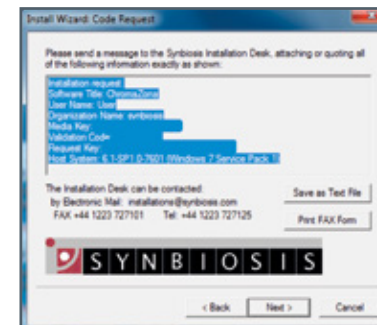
Install Wizard: Code Request

Please send a message to the Synbiosis Installation Desk, attaching or quoting all of the following information exactly as shown:

Installation request
Software Title: ChromaZone
User Name: User
Organization Name: synbiosis
Media Key:
Validation Code=
Request Key:
Host System: 6.1-SP1.0-7601 (Windows 7 Service Pack 1)

The Installation Desk can be contacted:
by Electronic Mail: installations@synbiosis.com
FAX +44 1223 727101 Tel: +44 1223 727125

Save as Text File

Print FAX Form

SYNBIOSIS

< Back Next > Cancel